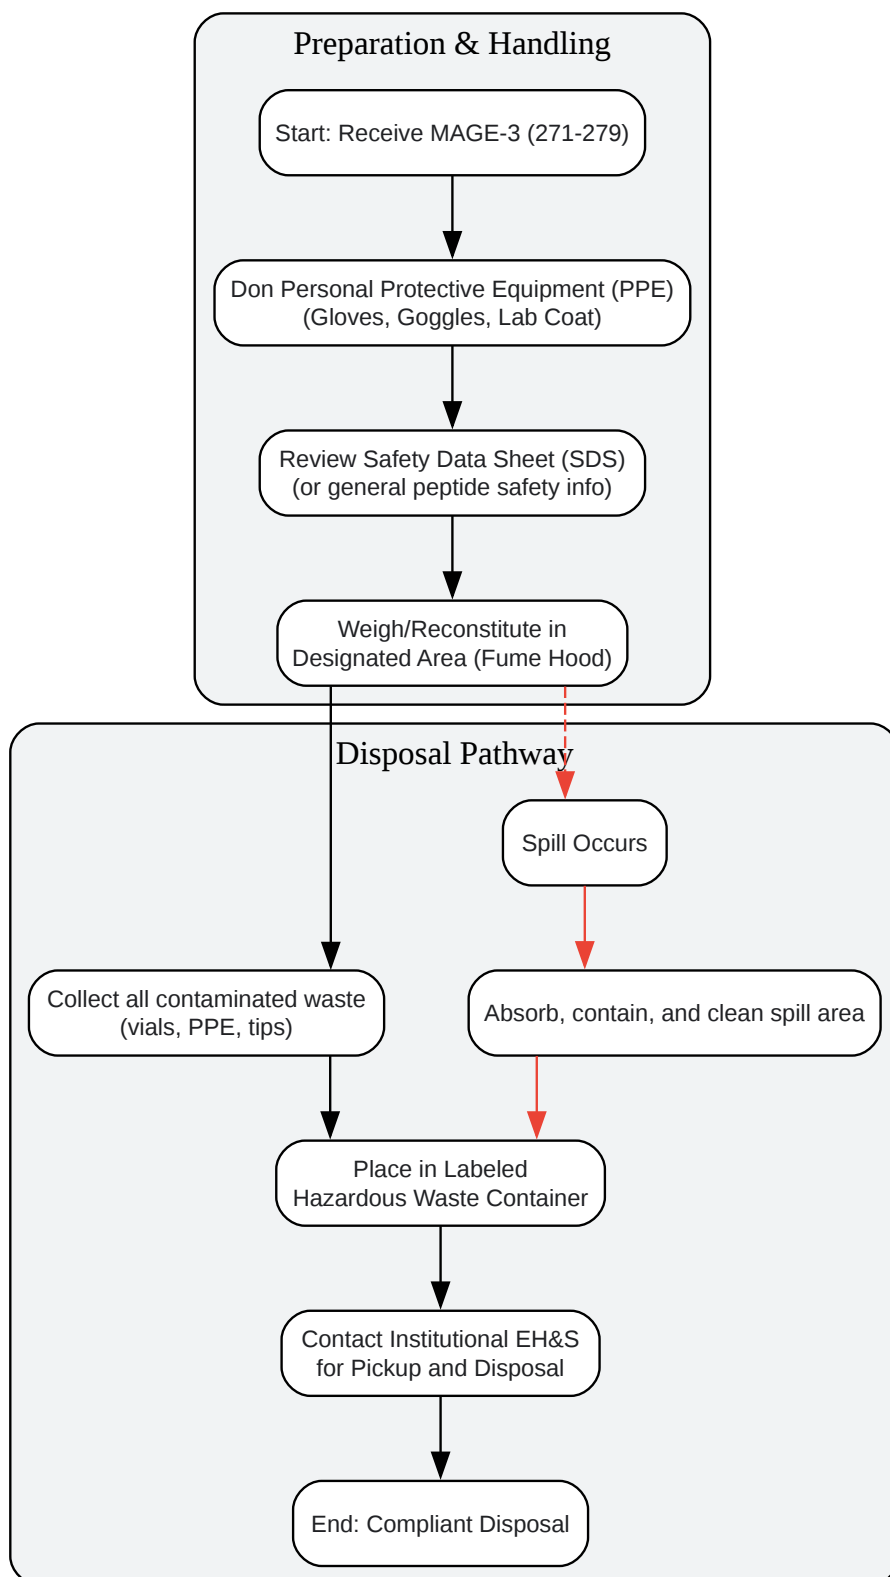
Preparation & Handling

Start: Receive MAGE-3 (271-279)

Don Personal Protective Equipment (PPE)
(Gloves, Goggles, Lab Coat)

Review Safety Data Sheet (SDS)
(or general peptide safety info)

Weigh/Reconstitute in
Designated Area (Fume Hood)

Disposal Pathway

Spill Occurs

Collect all contaminated waste
(vials, PPE, tips)

Absorb, contain, and clean spill area

Place in Labeled
Hazardous Waste Container

Contact Institutional EH&S
for Pickup and Disposal

End: Compliant Disposal